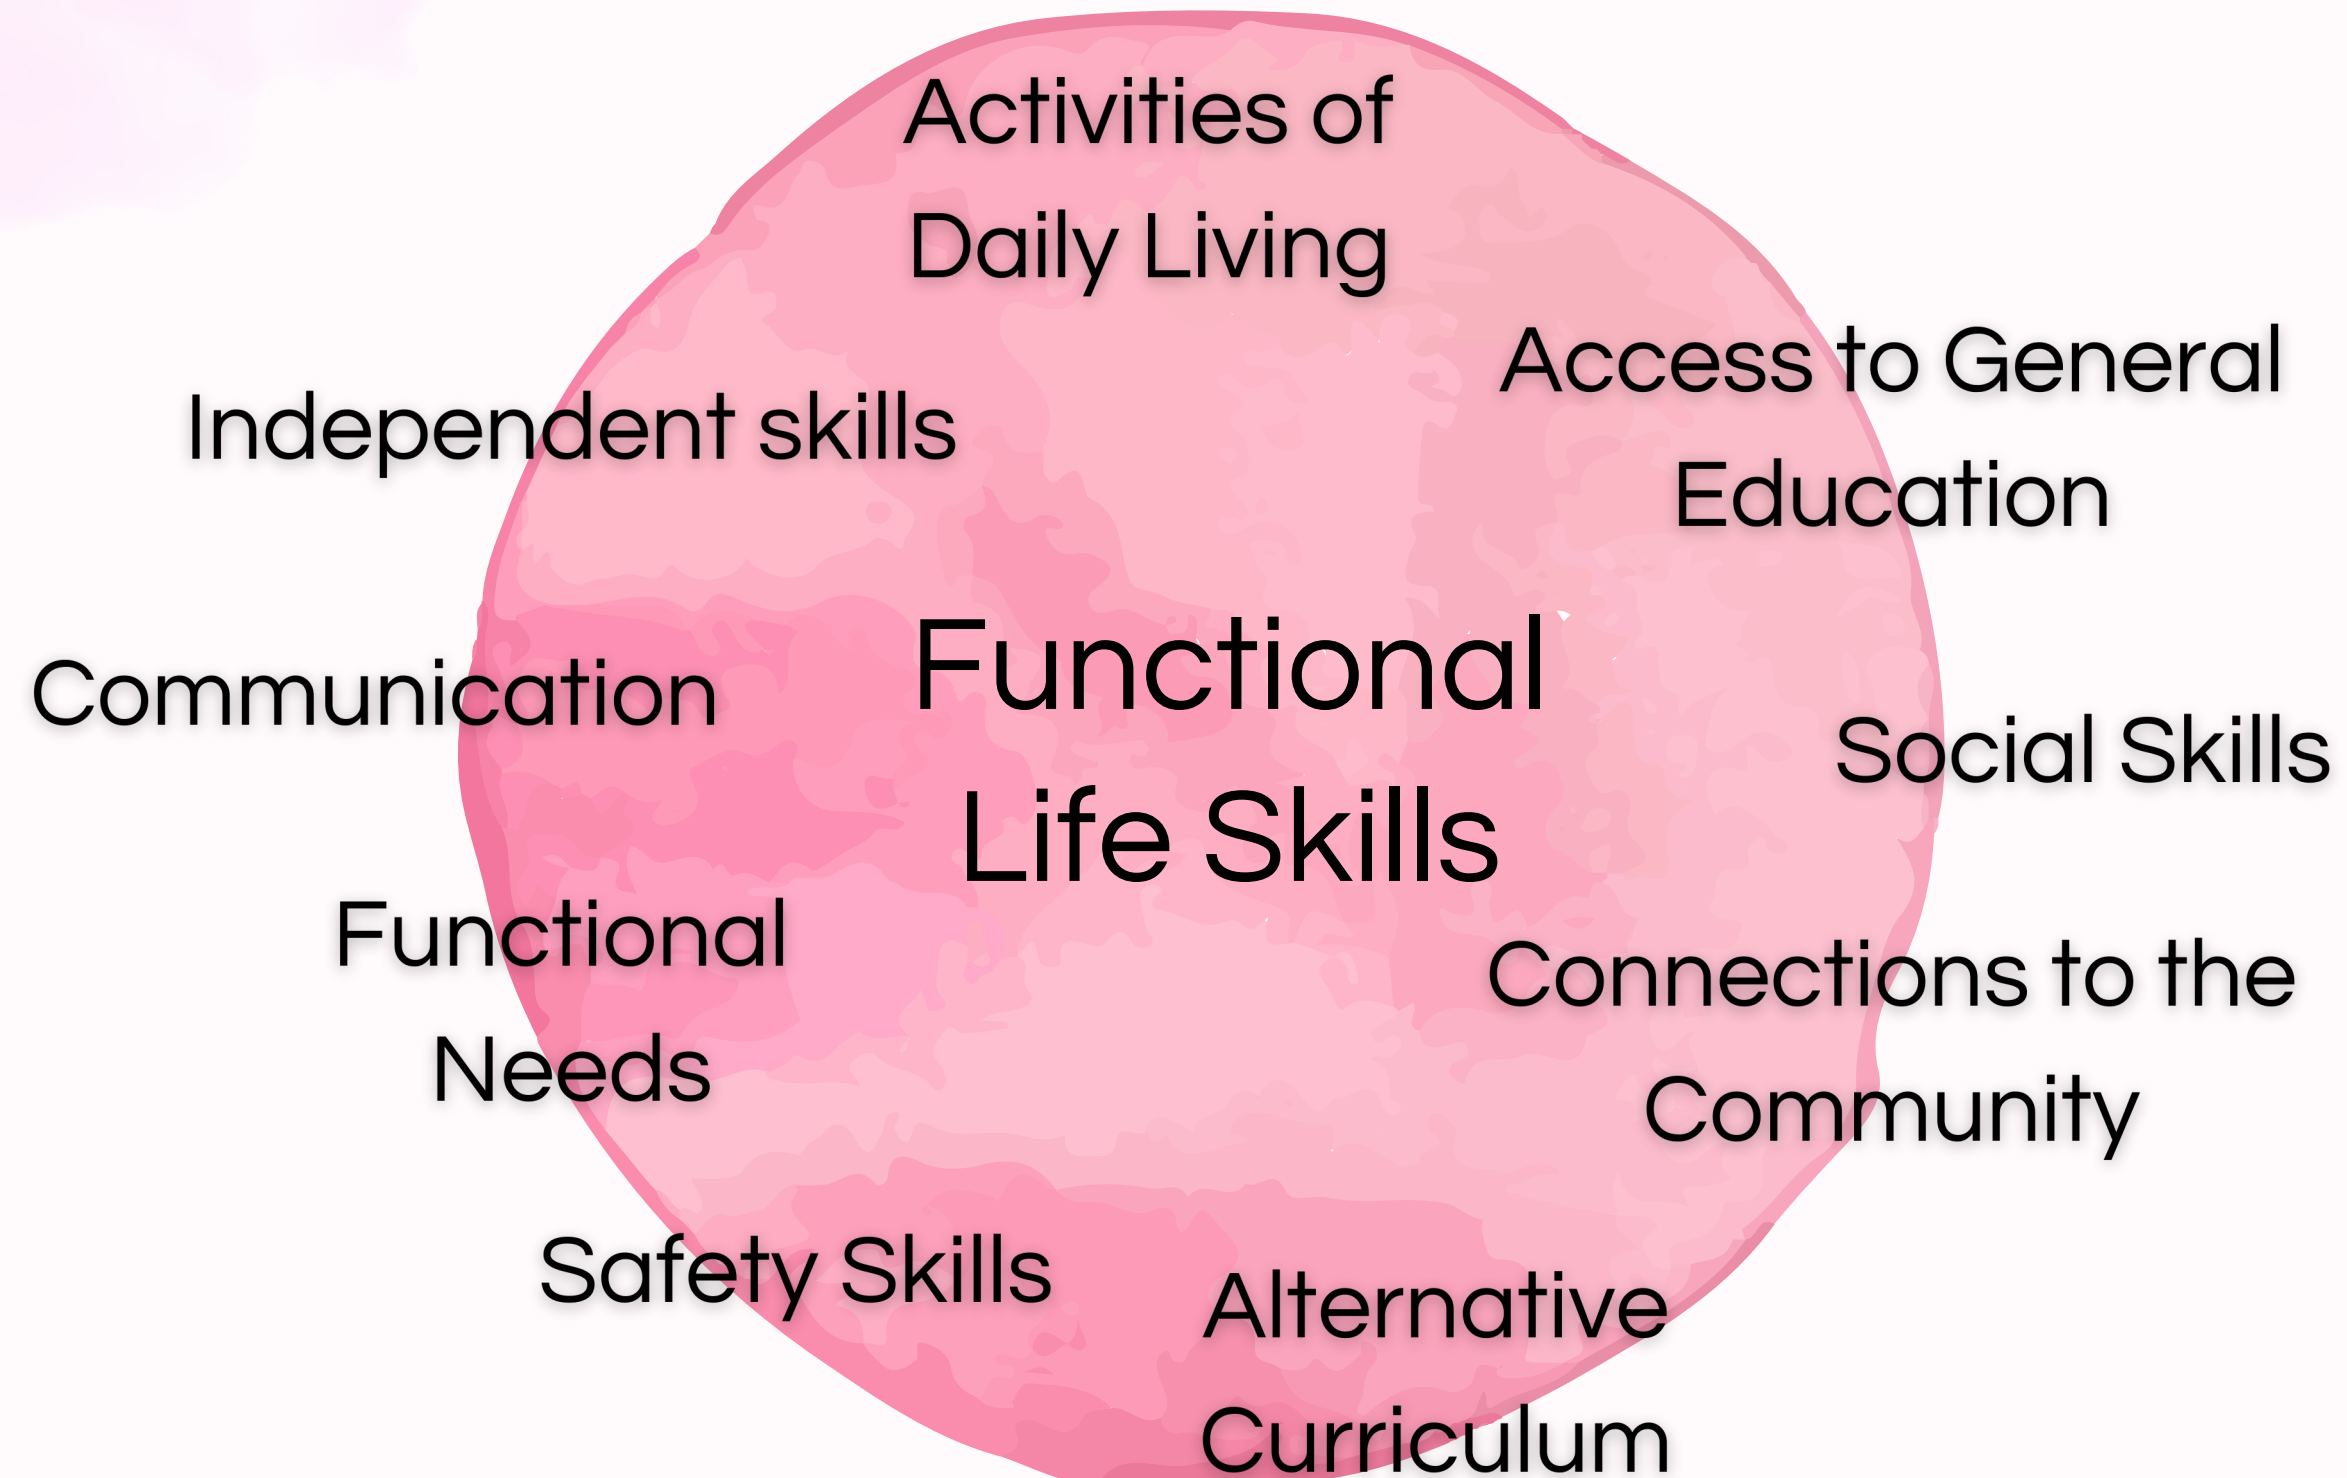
Activities of Daily Living

Access to General Education

Independent skills

Communication

Functional Life Skills

Social Skills

Functional Needs

Connections to the Community

Safety Skills

Alternative Curriculum